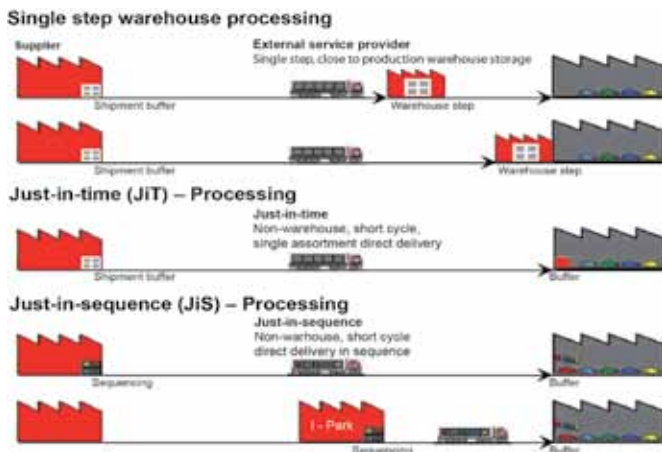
Single step warehouse processing

Supplier

External service provider
Single step, close to production warehouse storage

Shipment buffer

Warehouse step

Shipment buffer

Warehouse step

Just-in-time (JiT) – Processing

Just-in-time
Non-warehouse, short cycle, single assortment direct delivery

Shipment buffer

Buffer

Just-in-sequence (JiS) – Processing

Just-in-sequence
Non-warhouse, short cycle direct delivery in sequence

Sequencing

Buffer

I - Park

Sequencing

Buffer